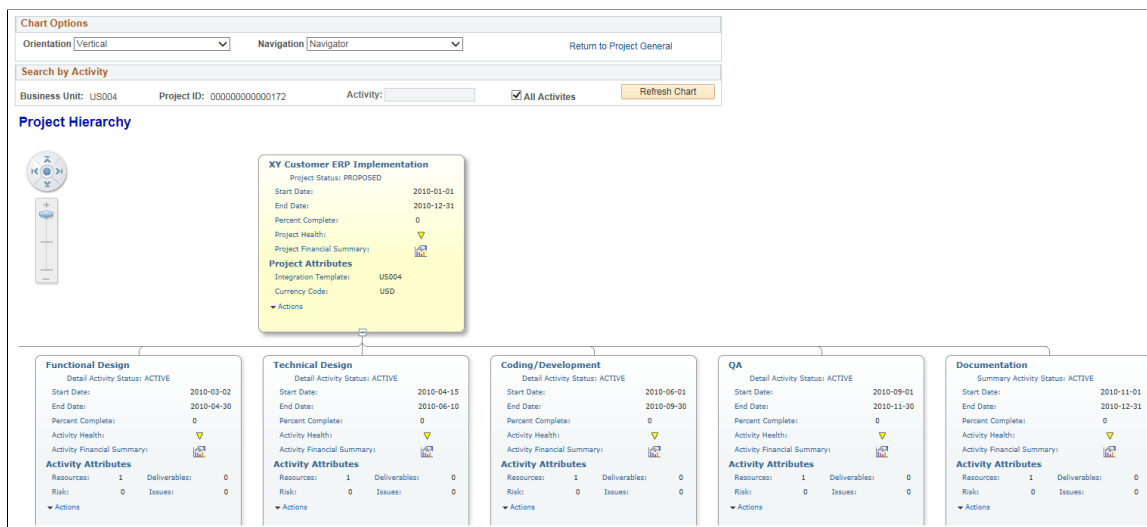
Chart Options

Orientation Vertical

Navigation Navigator

Return to Project General

Search by Activity

Business Unit: US004

Project ID: 000000000000172

Activity:

All Activites

Refresh Chart

Project Hierarchy

XY Customer ERP Implementation

Project Status: PROPOSED

Start Date: 2010-01-01

End Date: 2010-12-31

Percent Complete: 0

Project Health:

Project Financial Summary:

Project Attributes

Integration Template: US004

Currency Code: USD

Actions

Functional Design

Detail Activity Status: ACTIVE

Start Date: 2010-03-02

End Date: 2010-04-30

Percent Complete: 0

Activity Health:

Activity Financial Summary:

Activity Attributes

Resources: 1 Deliverables: 0

Risk: 0 Issues: 0

Actions

Technical Design

Detail Activity Status: ACTIVE

Start Date: 2010-04-15

End Date: 2010-06-10

Percent Complete: 0

Activity Health:

Activity Financial Summary:

Activity Attributes

Resources: 1 Deliverables: 0

Risk: 0 Issues: 0

Actions

Coding/Development

Detail Activity Status: ACTIVE

Start Date: 2010-06-01

End Date: 2010-09-30

Percent Complete: 0

Activity Health:

Activity Financial Summary:

Activity Attributes

Resources: 1 Deliverables: 0

Risk: 0 Issues: 0

Actions

QA

Detail Activity Status: ACTIVE

Start Date: 2010-09-01

End Date: 2010-11-30

Percent Complete: 0

Activity Health:

Activity Financial Summary:

Activity Attributes

Resources: 1 Deliverables: 0

Risk: 0 Issues: 0

Actions

Documentation

Summary Activity Status: ACTIVE

Start Date: 2010-11-01

End Date: 2010-12-31

Percent Complete: 0

Activity Health:

Activity Financial Summary:

Activity Attributes

Resources: 1 Deliverables: 0

Risk: 0 Issues: 0

Actions